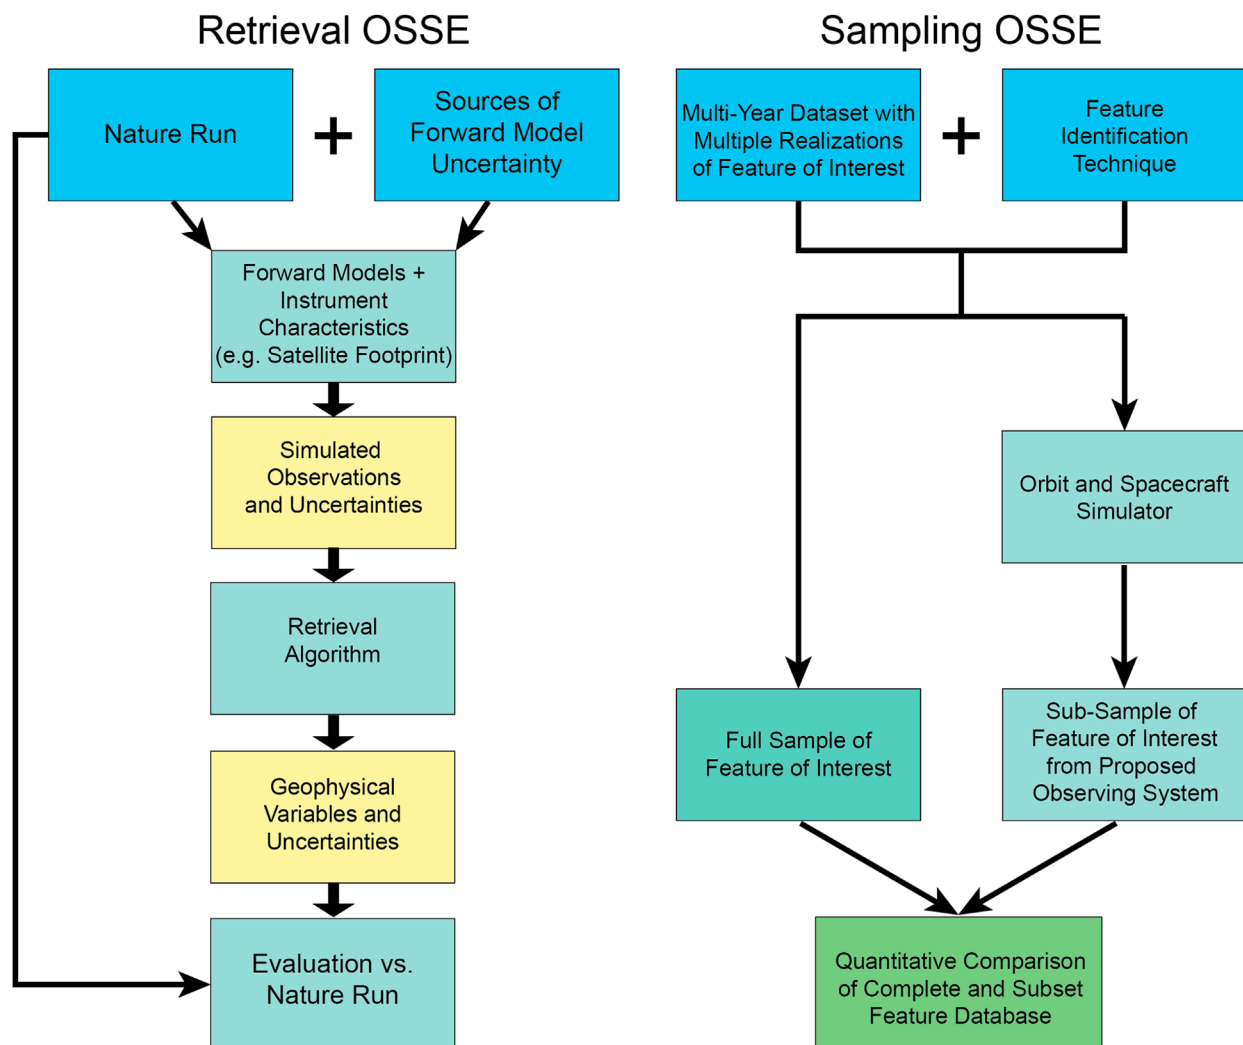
Retrieval OSSE

Nature Run

+

Sources of Forward Model Uncertainty

Forward Models + Instrument Characteristics (e.g. Satellite Footprint)

Simulated Observations and Uncertainties

Retrieval Algorithm

Geophysical Variables and Uncertainties

Evaluation vs. Nature Run

Sampling OSSE

Multi-Year Dataset with Multiple Realizations of Feature of Interest

+

Feature Identification Technique

Orbit and Spacecraft Simulator

Full Sample of Feature of Interest

Sub-Sample of Feature of Interest from Proposed Observing System

Quantitative Comparison of Complete and Subset Feature Database